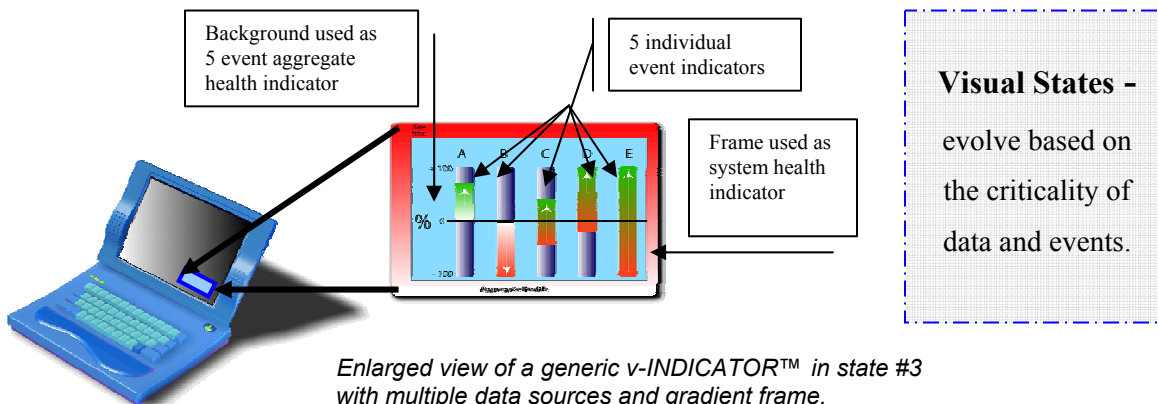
Background used as 5 event aggregate health indicator

5 individual event indicators

Visual States - evolve based on the criticality of data and events.

Frame used as system health indicator

A B C D E

+100

%

0

-100

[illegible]

Enlarged view of a generic v-INDICATOR™ in state #3 with multiple data sources and gradient frame.